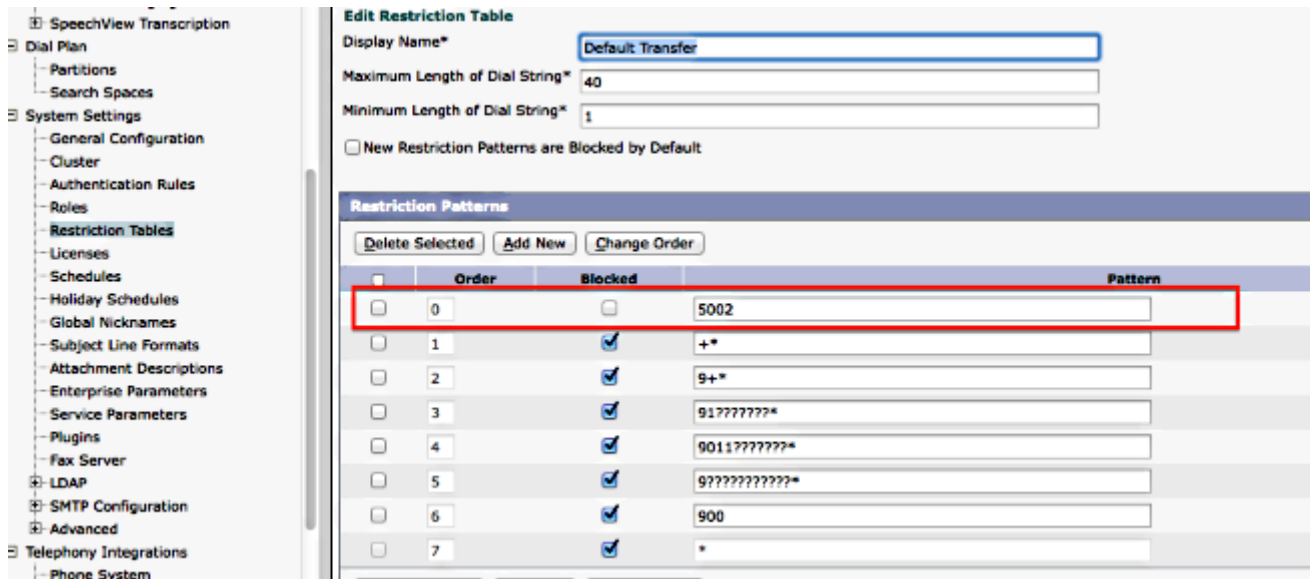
SpeechView Transcription
Dial Plan
Partitions
Search Spaces
System Settings
General Configuration
Cluster
Authentication Rules
Roles
Restriction Tables
Licenses
Schedules
Holiday Schedules
Global Nicknames
Subject Line Formats
Attachment Descriptions
Enterprise Parameters
Service Parameters
Plugins
Fax Server
LDAP
SMTP Configuration
Advanced
Telephony Integrations
Phone System

Edit Restriction Table
Display Name* Default Transfer
Maximum Length of Dial String* 40
Minimum Length of Dial String* 1
New Restriction Patterns are Blocked by Default

Restriction Patterns
Delete Selected | Add New | Change Order

| | Order | Blocked | Pattern |
|---|---|---|---|
| | 0 | | 5002 |
| | 1 | ✓ | +* |
| | 2 | ✓ | 9+* |
| | 3 | ✓ | 91???????* |
| | 4 | ✓ | 9011???????* |
| | 5 | ✓ | 9??????????* |
| | 6 | ✓ | 900 |
| | 7 | ✓ | * |